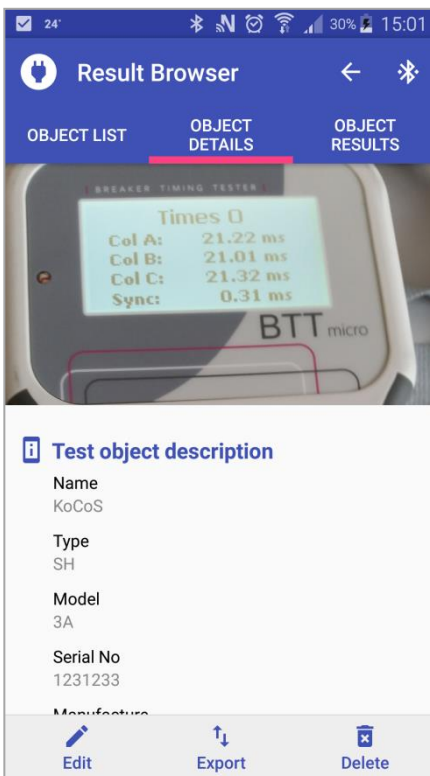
24° 30% 15:01

Result Browser

OBJECT LIST
OBJECT DETAILS
OBJECT RESULTS

BREAKER TIMING TESTER
Times 0
Col A: 21.22 ms
Col B: 21.01 ms
Col C: 21.32 ms
Sync: 0.31 ms
BTT micro

Test object description

Name
KoCoS

Type
SH

Model
3A

Serial No
1231233

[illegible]

Edit
Export
Delete